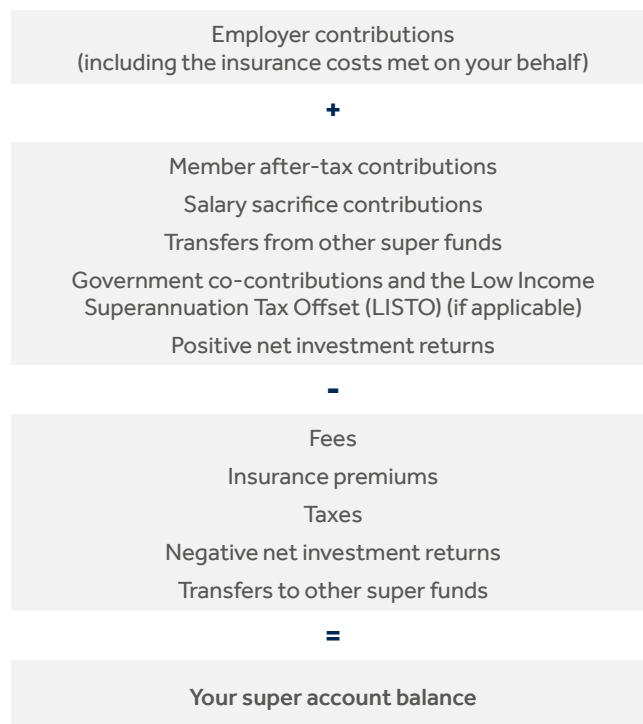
Employer contributions
(including the insurance costs met on your behalf)

+

Member after-tax contributions

Salary sacrifice contributions

Transfers from other super funds

Government co-contributions and the Low Income Superannuation Tax Offset (LISTO) (if applicable)

Positive net investment returns

-

Fees

Insurance premiums

Taxes

Negative net investment returns

Transfers to other super funds

=

Your super account balance